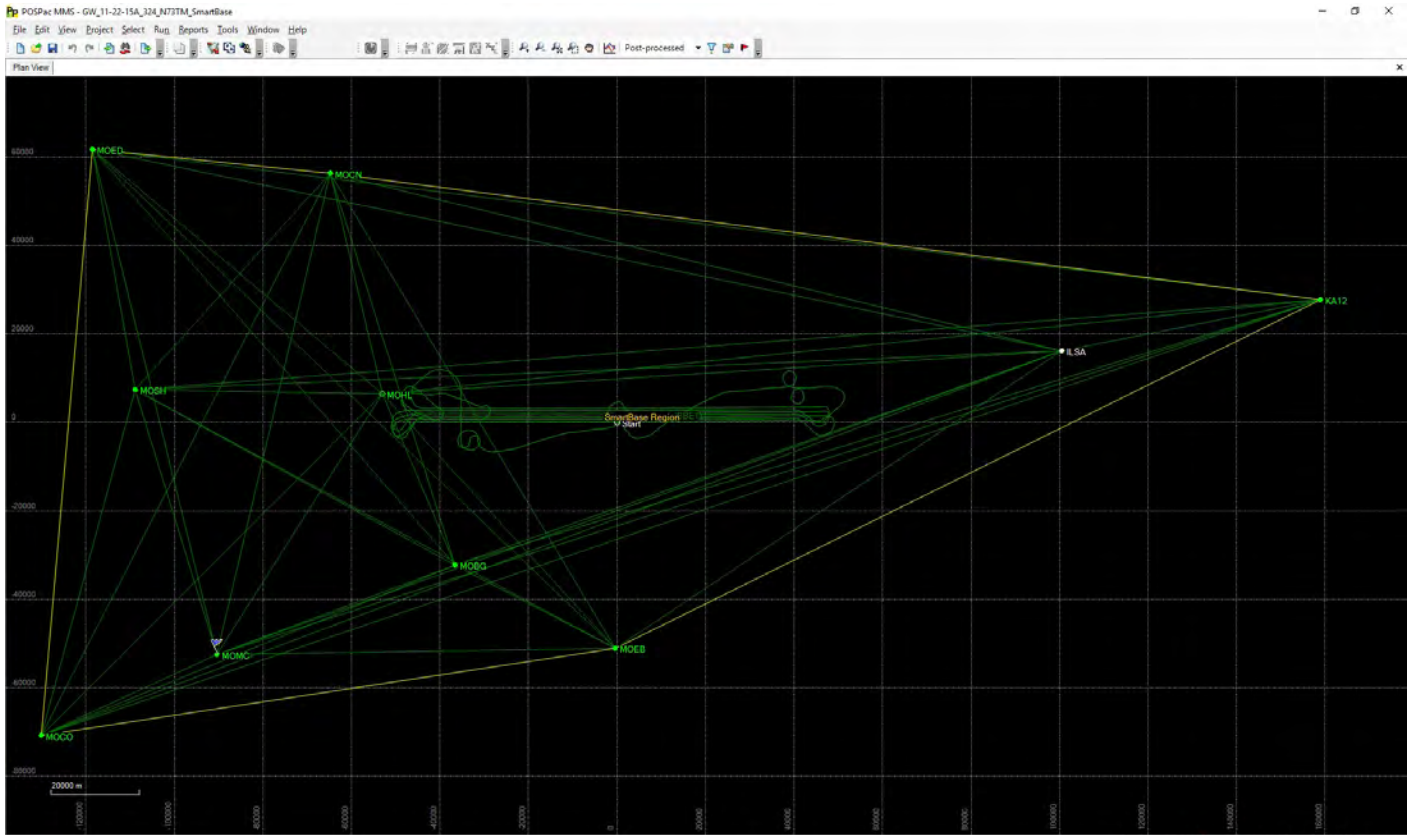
POSPac MMS - GW_11-22-15A_324_N73TM_SmartBase

File Edit View Project Select Run Reports Tools Window Help

Post-processed

Plan View

60000
40000
20000
0
-20000
-40000
-60000
-80000

MOED
MOCN
KA12
ILSA
MOSH
MOHL
SmartBase Region
Start
MOBG
MOEB
MOMC
MOCO

20000 m

-120000
-100000
-80000
-60000
-40000
-20000
0
20000
40000
60000
80000
100000
120000
140000
160000